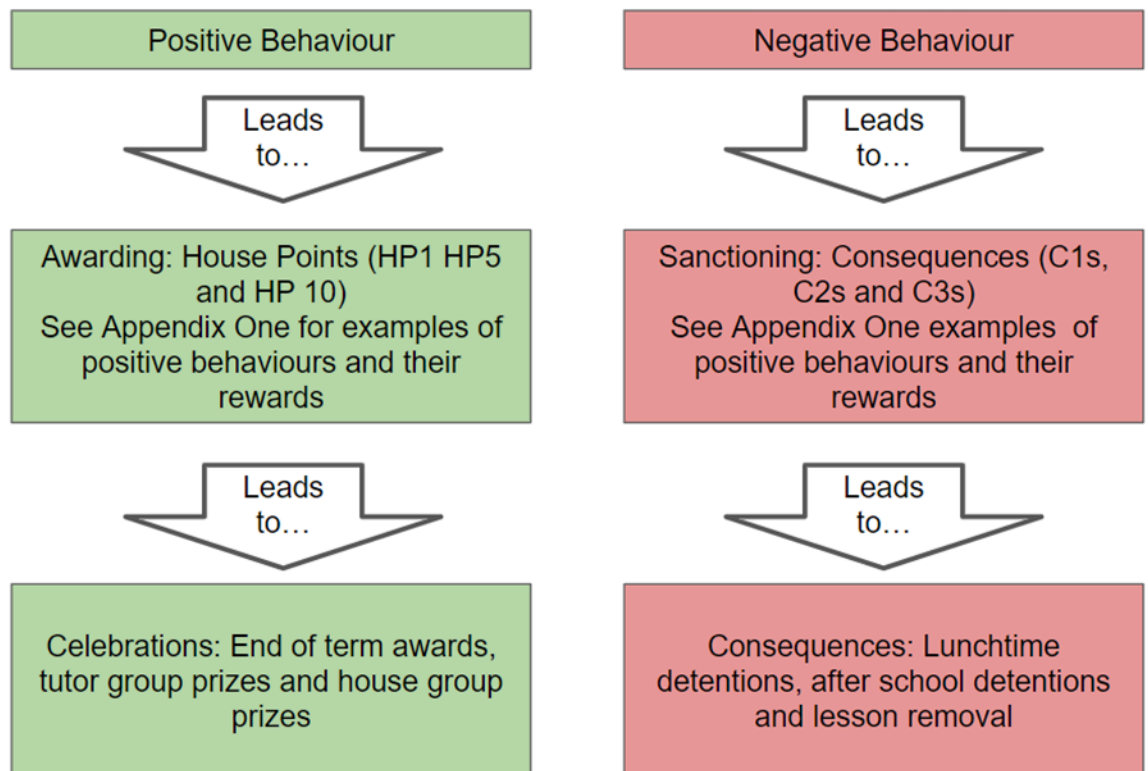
Positive Behaviour

Leads to…

Awarding: House Points (HP1 HP5 and HP 10)
See Appendix One for examples of positive behaviours and their rewards

Leads to…

Celebrations: End of term awards, tutor group prizes and house group prizes

Negative Behaviour

Leads to…

Sanctioning: Consequences (C1s, C2s and C3s)
See Appendix One examples of positive behaviours and their rewards

Leads to…

Consequences: Lunchtime detentions, after school detentions and lesson removal